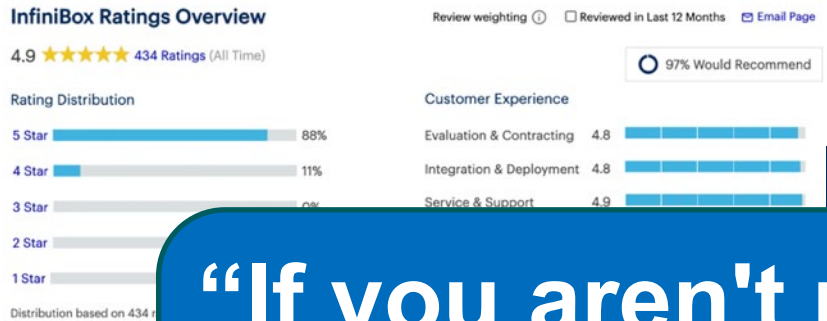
InfiniBox Ratings Overview

Review weighting ⓘ

Reviewed in Last 12 Months

Email Page

4.9 ★★★★★ 434 Ratings (All Time)

97% Would Recommend

Rating Distribution

5 Star 88%

4 Star 11%

3 Star 0%

2 Star

1 Star

Distribution based on 434 r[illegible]

Customer Experience

Evaluation & Contracting 4.8

Integration & Deployment 4.8

Service & Support 4.9

“If you aren't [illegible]